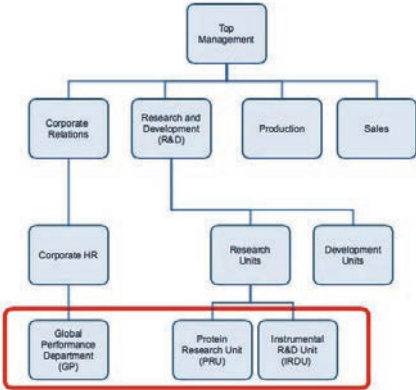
Top Management

Corporate Relations

Research and Development (R&D)

Production

Sales

Corporate HR

Research Units

Development Units

Global Performance Department (GP)

Protein Research Unit (PRU)

Instrumental R&D Unit (IRDU)